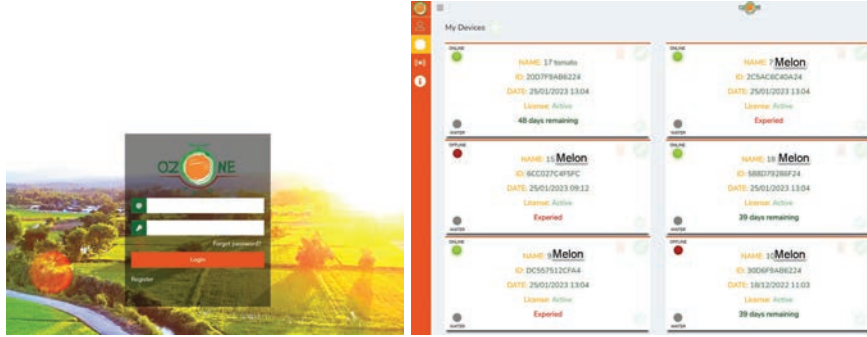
OZ NE

Forgot password?

Login

Register

My Devices

ONLINE
NAME: 17 tomato
ID: 20D7F8AB6224
DATE: 25/01/2023 13:04
License: Active
48 days remaining
WATER

ONLINE
NAME: 7 Melon
ID: 2C5AC6C40A24
DATE: 25/01/2023 13:04
License: Active
Experied
WATER

OFFLINE
NAME: 15 Melon
ID: 6CC027C4F5FC
DATE: 25/01/2023 09:12
License: Active
Experied
WATER

ONLINE
NAME: 18 Melon
ID: 588D79286F24
DATE: 25/01/2023 13:04
License: Active
39 days remaining
WATER

ONLINE
NAME: 9 Melon
ID: DC5575122CFA4
DATE: 25/01/2023 13:04
License: Active
Experied
WATER

OFFLINE
NAME: 10 Melon
ID: 30D6F8AB6224
DATE: 18/12/2022 11:03
License: Active
39 days remaining
WATER